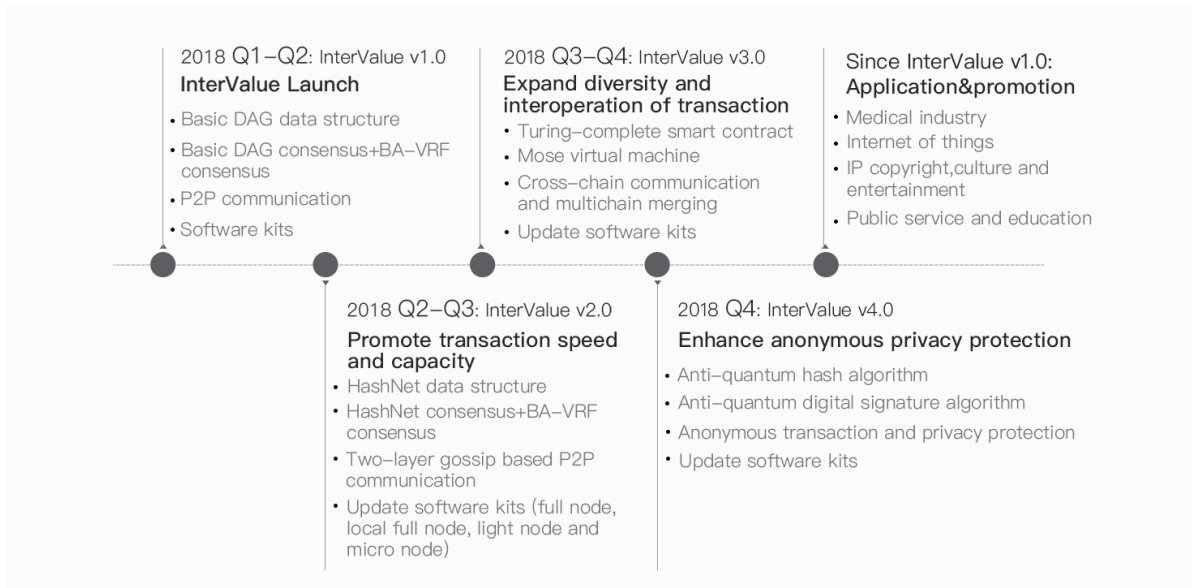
2018 Q1–Q2: InterValue v1.0
InterValue Launch
• Basic DAG data structure
• Basic DAG consensus+BA–VRF consensus
• P2P communication
• Software kits

2018 Q3–Q4: InterValue v3.0
Expand diversity and interoperation of transaction
• Turing–complete smart contract
• Mose virtual machine
• Cross–chain communication and multichain merging
• Update software kits

Since InterValue v1.0:
Application&promotion
• Medical industry
• Internet of things
• IP copyright,culture and entertainment
• Public service and education

2018 Q2–Q3: InterValue v2.0
Promote transaction speed and capacity
• HashNet data structure
• HashNet consensus+BA–VRF consensus
• Two–layer gossip based P2P communication
• Update software kits (full node, local full node, light node and micro node)

2018 Q4: InterValue v4.0
Enhance anonymous privacy protection
• Anti–quantum hash algorithm
• Anti–quantum digital signature algorithm
• Anonymous transaction and privacy protection
• Update software kits